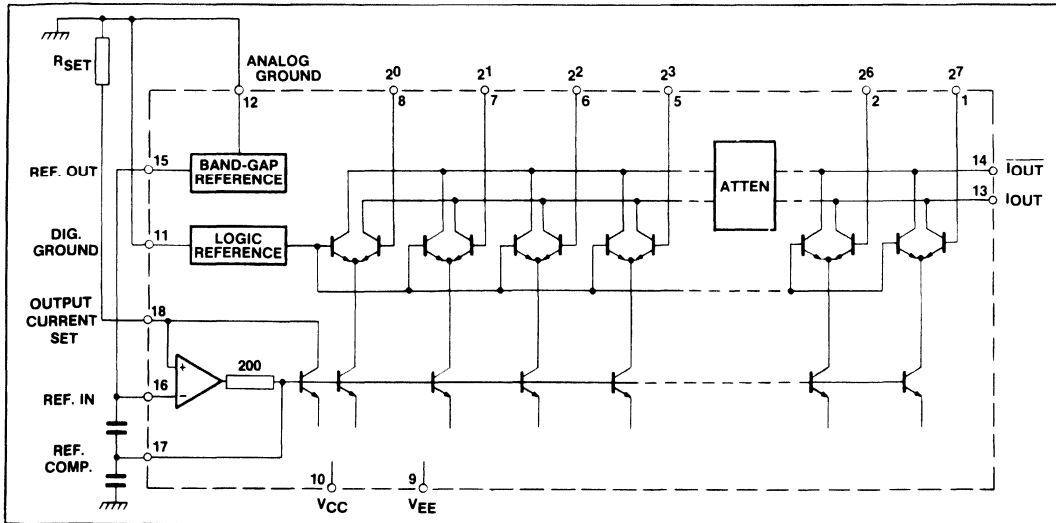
$R_{SET}$

ANALOG GROUND

12

$2^0$

8

$2^1$

7

$2^2$

6

$2^3$

5

$2^6$

2

$2^7$

1

REF. OUT

15

BAND-GAP REFERENCE

ATTEN

14

$\overline{IOUT}$

13

IOUT

DIG. GROUND

11

LOGIC REFERENCE

OUTPUT CURRENT SET

18

+

−

200

REF. IN

16

REF. COMP.

17

10

$V_{CC}$

9

$V_{EE}$